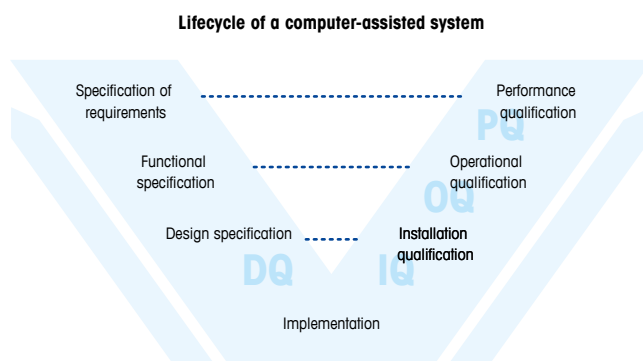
Lifecycle of a computer-assisted system

Specification of requirements

Performance qualification

PQ

Functional specification

Operational qualification

OQ

Design specification

Installation qualification

DQ

IQ

Implementation